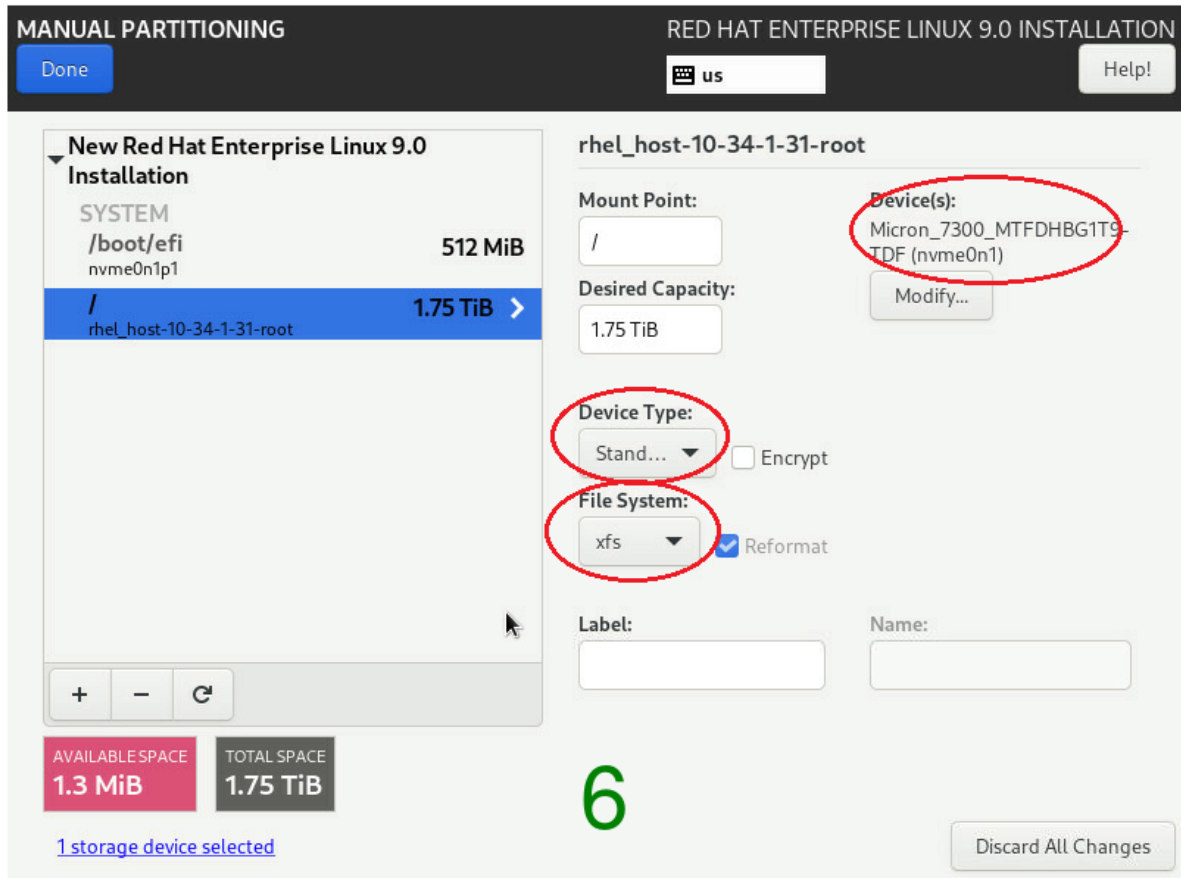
MANUAL PARTITIONING

Done

RED HAT ENTERPRISE LINUX 9.0 INSTALLATION

us

Help!

New Red Hat Enterprise Linux 9.0 Installation

SYSTEM

/boot/efi
nvme0n1p1
512 MiB

/
rhel_host-10-34-1-31-root
1.75 TiB

+ − ⟳

AVAILABLE SPACE
1.3 MiB

TOTAL SPACE
1.75 TiB

1 storage device selected

rhel_host-10-34-1-31-root

Mount Point:
/

Desired Capacity:
1.75 TiB

Device(s):
Micron_7300_MTFDHBG1T9TDF (nvme0n1)

Modify...

Device Type:
Stand...

Encrypt

File System:
xfs

Reformat

Label:

Name:

6

Discard All Changes